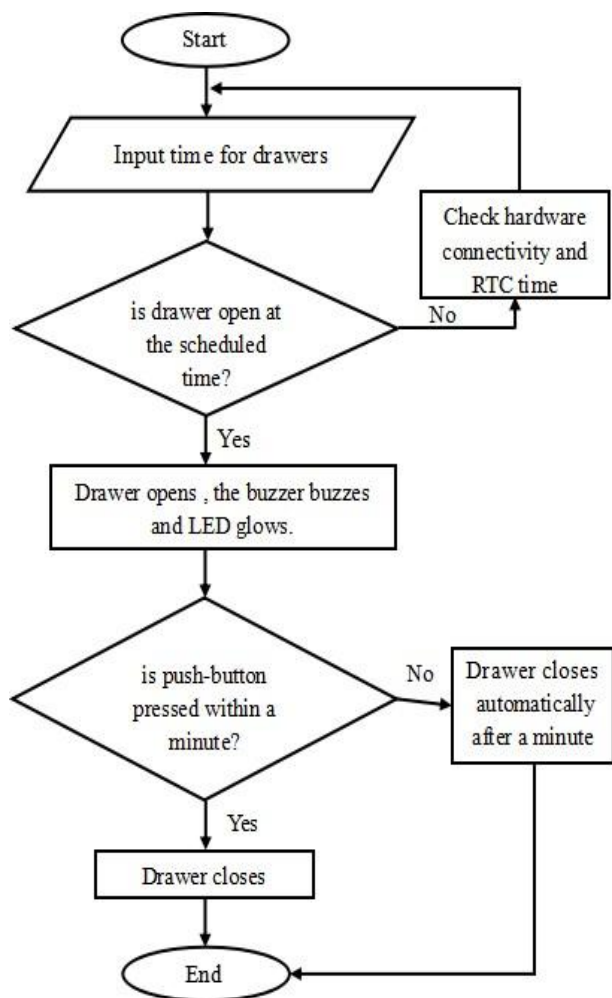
Start

Input time for drawers

Check hardware connectivity and RTC time

is drawer open at the scheduled time?

No

Yes

Drawer opens , the buzzer buzzes and LED glows.

is push-button pressed within a minute?

No

Drawer closes automatically after a minute

Yes

Drawer closes

End